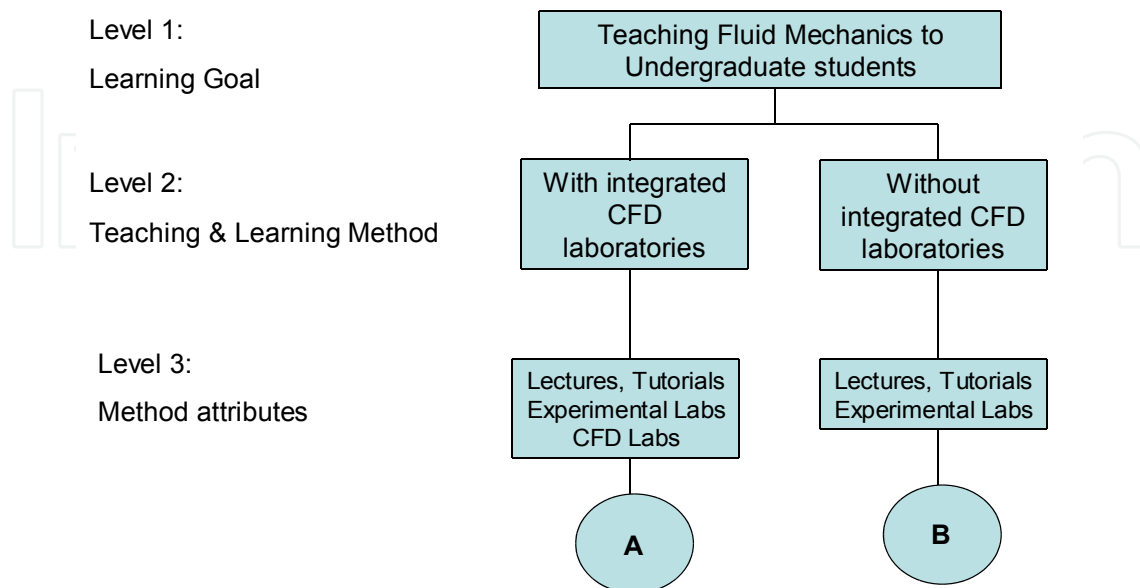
Level 1:
Learning Goal

Teaching Fluid Mechanics to Undergraduate students

Level 2:
Teaching & Learning Method

With integrated CFD laboratories

Without integrated CFD laboratories

Level 3:
Method attributes

Lectures, Tutorials Experimental Labs CFD Labs

Lectures, Tutorials Experimental Labs

A

B